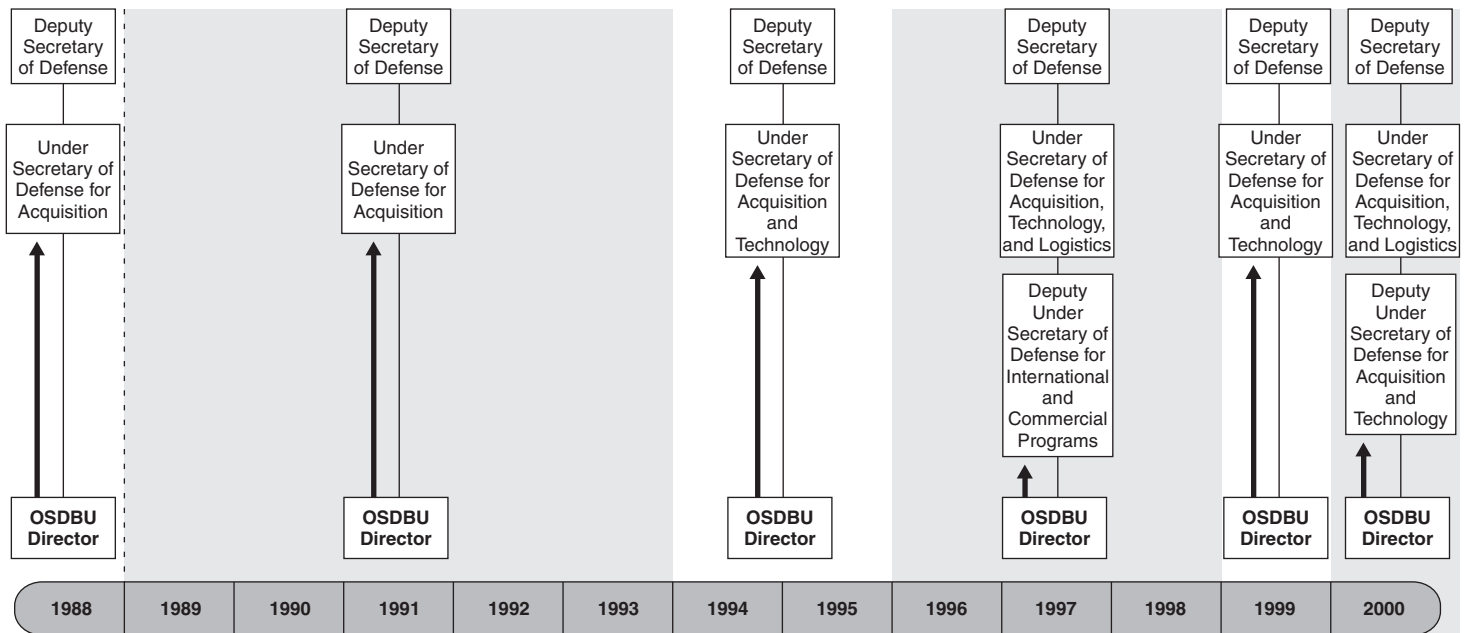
Deputy Secretary of Defense

Under Secretary of Defense for Acquisition

OSDBU Director

Deputy Secretary of Defense

Under Secretary of Defense for Acquisition

OSDBU Director

Deputy Secretary of Defense

Under Secretary of Defense for Acquisition and Technology

OSDBU Director

Deputy Secretary of Defense

Under Secretary of Defense for Acquisition, Technology, and Logistics

Deputy Under Secretary of Defense for International and Commercial Programs

OSDBU Director

Deputy Secretary of Defense

Under Secretary of Defense for Acquisition and Technology

OSDBU Director

Deputy Secretary of Defense

Under Secretary of Defense for Acquisition, Technology, and Logistics

Deputy Under Secretary of Defense for Acquisition and Technology

OSDBU Director

| 1988 | 1989 | 1990 | 1991 | 1992 | 1993 | 1994 | 1995 | 1996 | 1997 | 1998 | 1999 | 2000 |